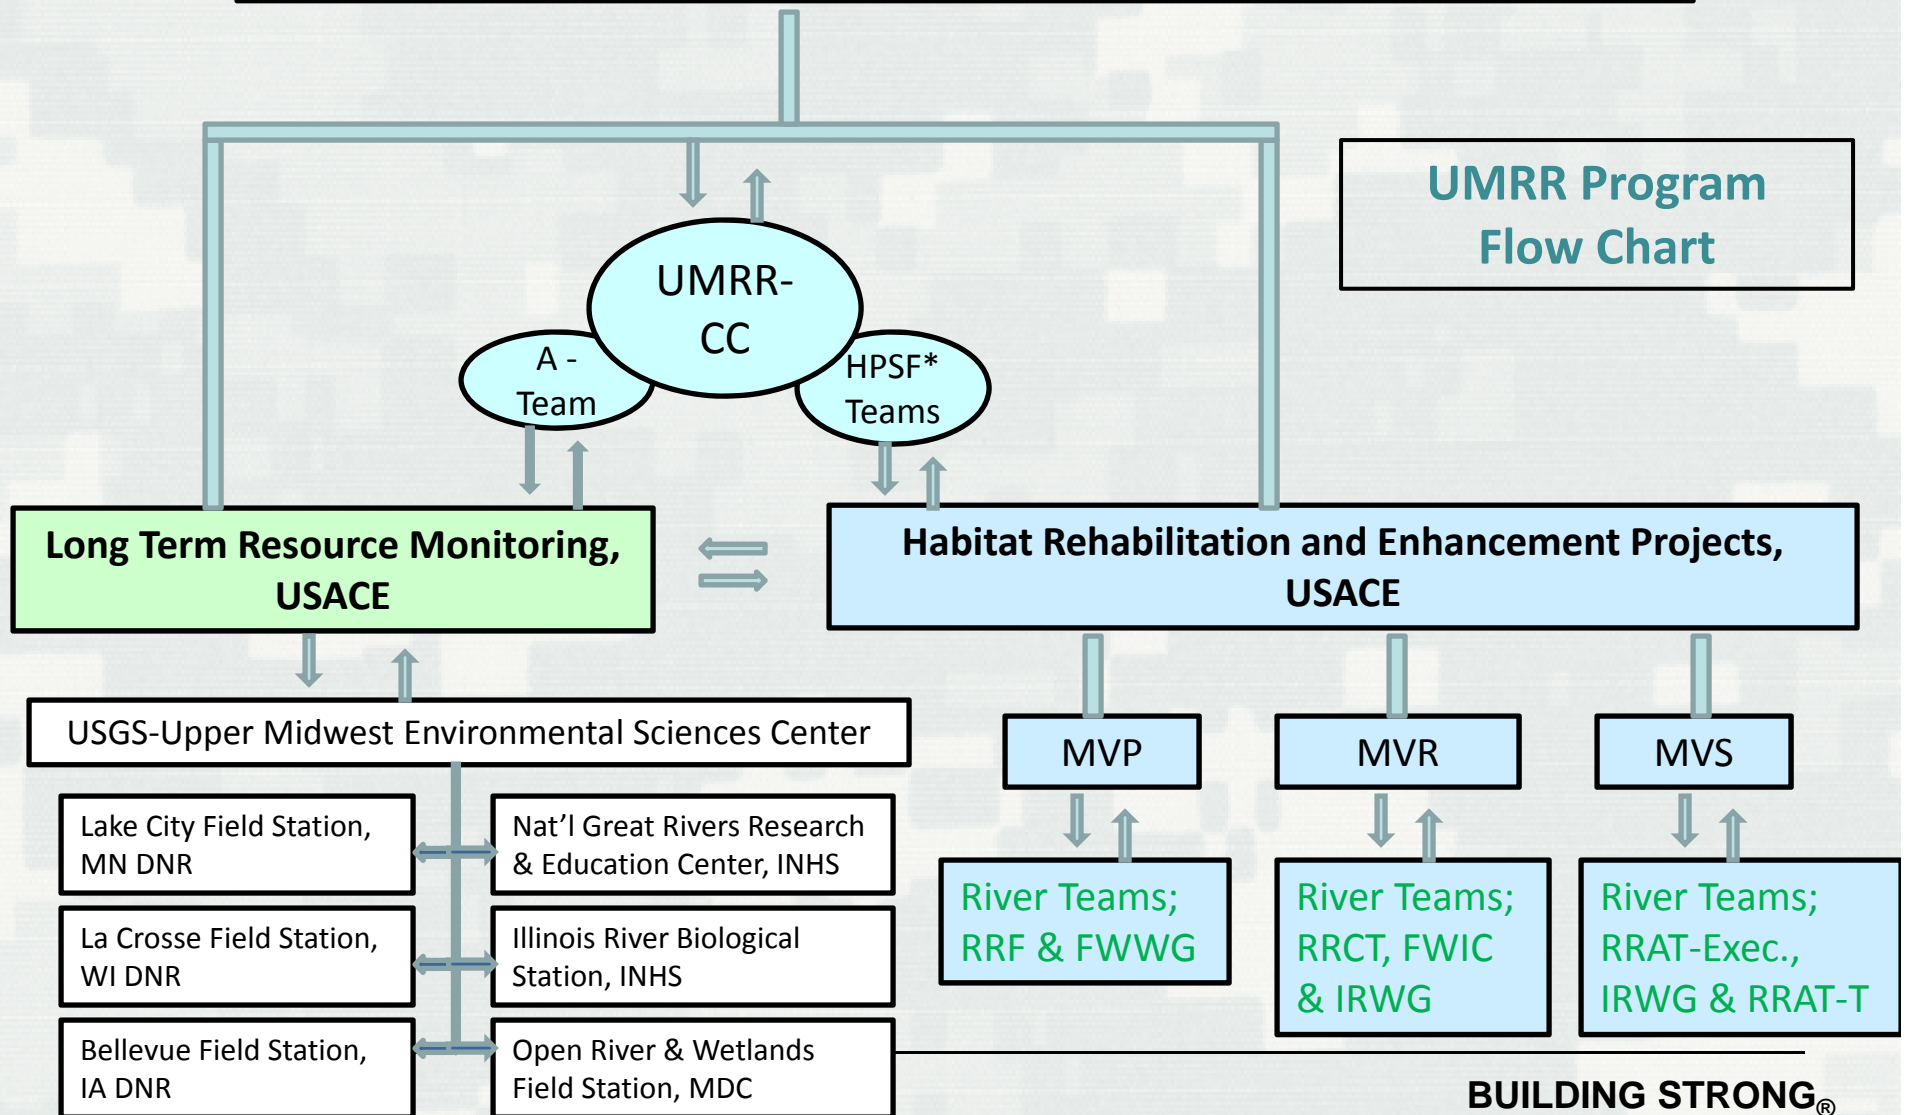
UMRR Program Flow Chart

UMRR-CC

A - Team

HPSF* Teams

Long Term Resource Monitoring, USACE

Habitat Rehabilitation and Enhancement Projects, USACE

USGS-Upper Midwest Environmental Sciences Center

MVP

MVR

MVS

Lake City Field Station, MN DNR

Nat'l Great Rivers Research & Education Center, INHS

La Crosse Field Station, WI DNR

Illinois River Biological Station, INHS

Bellevue Field Station, IA DNR

Open River & Wetlands Field Station, MDC

River Teams; RRF & FWWG

River Teams; RRCT, FWIC & IRWG

River Teams; RRAT-Exec., IRWG & RRAT-T

BUILDING STRONG®